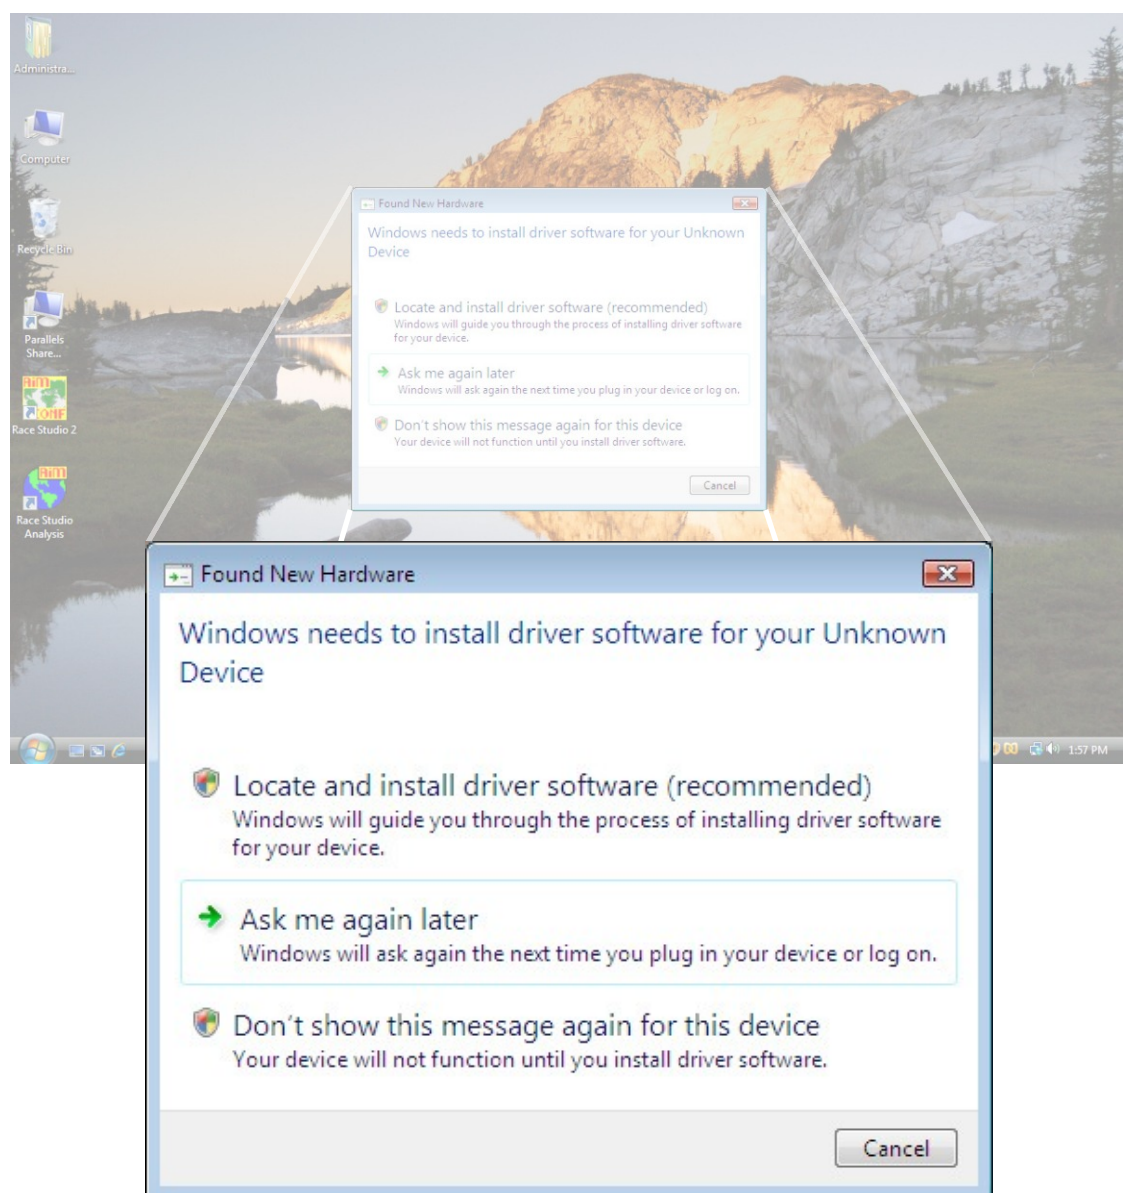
Administra...

Computer

Recycle Bin

Parallels Share...

AiM ONF Race Studio 2

AiM Race Studio Analysis

Found New Hardware

Windows needs to install driver software for your Unknown Device

Locate and install driver software (recommended)
Windows will guide you through the process of installing driver software for your device.

Ask me again later
Windows will ask again the next time you plug in your device or log on.

Don't show this message again for this device
Your device will not function until you install driver software.

Cancel

1:57 PM

Found New Hardware

Windows needs to install driver software for your Unknown Device

Locate and install driver software (recommended)
Windows will guide you through the process of installing driver software for your device.

Ask me again later
Windows will ask again the next time you plug in your device or log on.

Don't show this message again for this device
Your device will not function until you install driver software.

Cancel